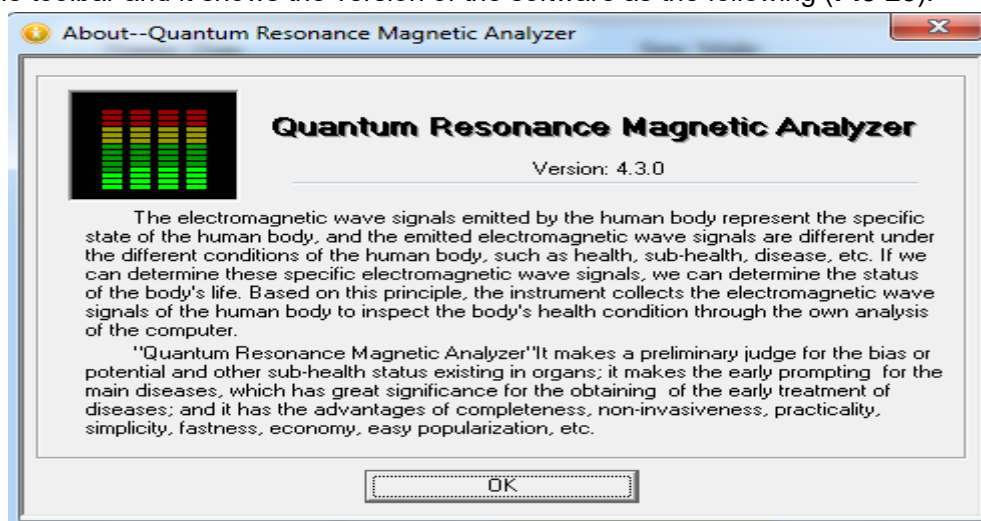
About--Quantum Resonance Magnetic Analyzer

Quantum Resonance Magnetic Analyzer

Version: 4.3.0

The electromagnetic wave signals emitted by the human body represent the specific state of the human body, and the emitted electromagnetic wave signals are different under the different conditions of the human body, such as health, sub-health, disease, etc. If we can determine these specific electromagnetic wave signals, we can determine the status of the body's life. Based on this principle, the instrument collects the electromagnetic wave signals of the human body to inspect the body's health condition through the own analysis of the computer.

''Quantum Resonance Magnetic Analyzer''It makes a preliminary judge for the bias or potential and other sub-health status existing in organs; it makes the early prompting for the main diseases, which has great significance for the obtaining of the early treatment of diseases; and it has the advantages of completeness, non-invasiveness, practicality, simplicity, fastness, economy, easy popularization, etc.

OK